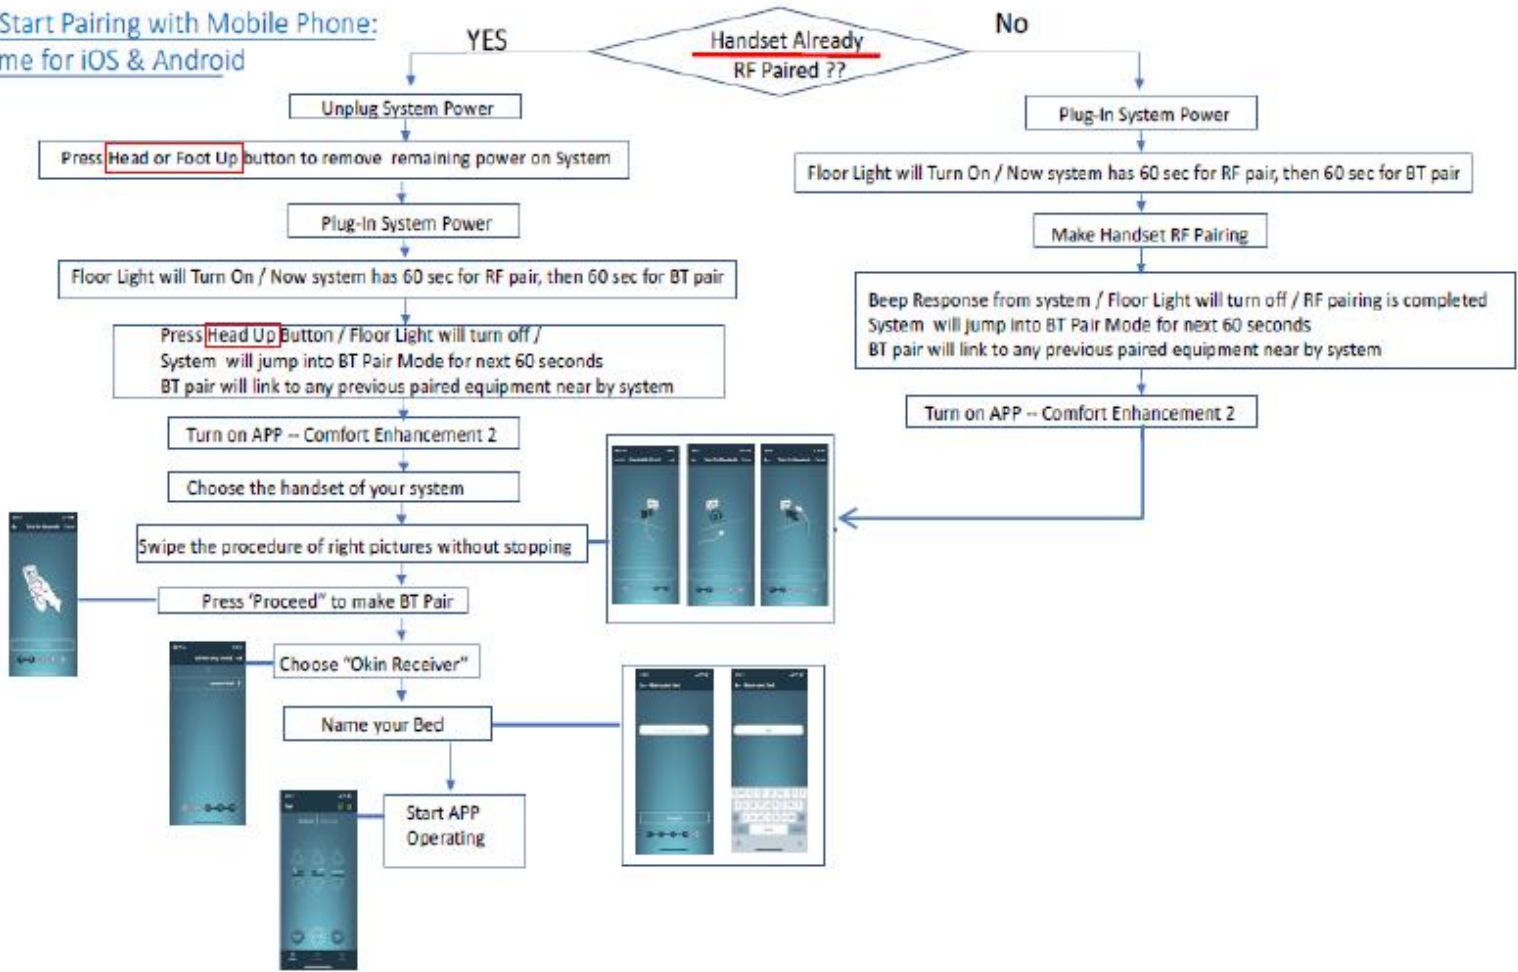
Start Pairing with Mobile Phone:
me for iOS & Android

YES

Handset Already RF Paired ??

No

Unplug System Power

Press Head or Foot Up button to remove remaining power on System

Plug-In System Power

Floor Light will Turn On / Now system has 60 sec for RF pair, then 60 sec for BT pair

Press Head Up Button / Floor Light will turn off /
System will jump into BT Pair Mode for next 60 seconds
BT pair will link to any previous paired equipment near by system

Turn on APP -- Comfort Enhancement 2

Choose the handset of your system

Swipe the procedure of right pictures without stopping

Press "Proceed" to make BT Pair

Choose "Okin Receiver"

Name your Bed

Start APP Operating

Plug-In System Power

Floor Light will Turn On / Now system has 60 sec for RF pair, then 60 sec for BT pair

Make Handset RF Pairing

Beep Response from system / Floor Light will turn off / RF pairing is completed
System will jump into BT Pair Mode for next 60 seconds
BT pair will link to any previous paired equipment near by system

Turn on APP -- Comfort Enhancement 2